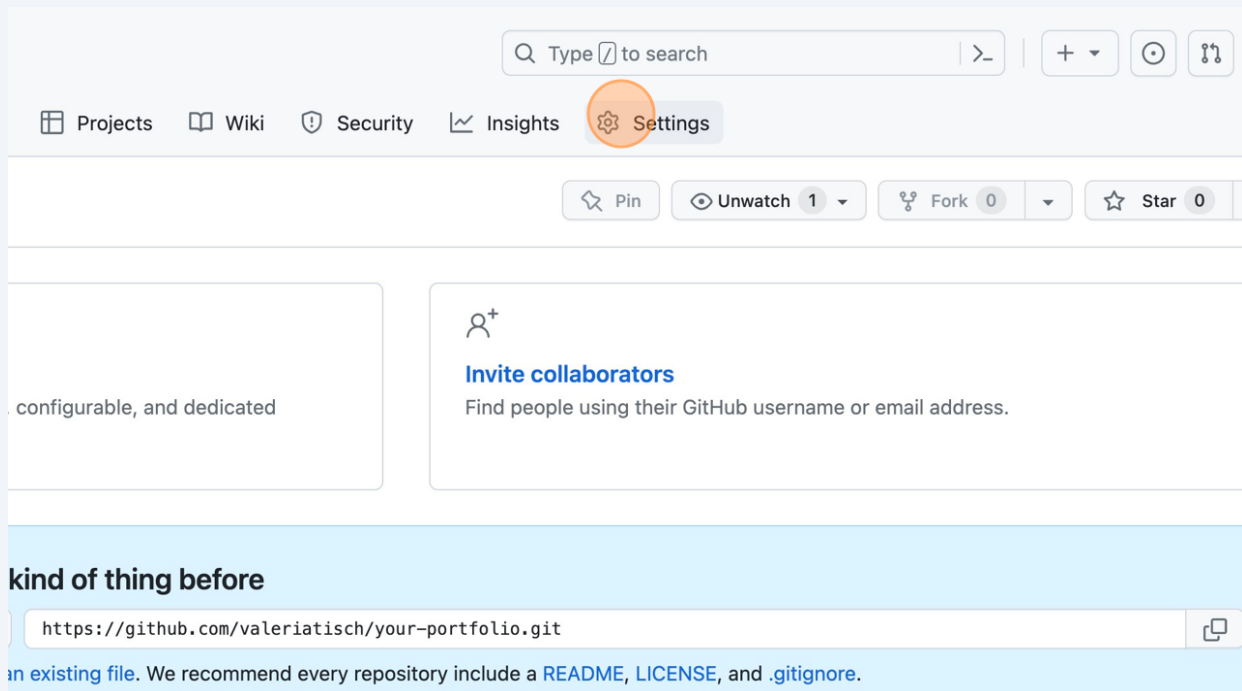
Type / to search

Projects Wiki Security Insights Settings

Pin Unwatch 1 Fork 0 Star 0

, configurable, and dedicated

Invite collaborators
Find people using their GitHub username or email address.

kind of thing before

https://github.com/valeriatisch/your-portfolio.git

an existing file. We recommend every repository include a README, LICENSE, and .gitignore.